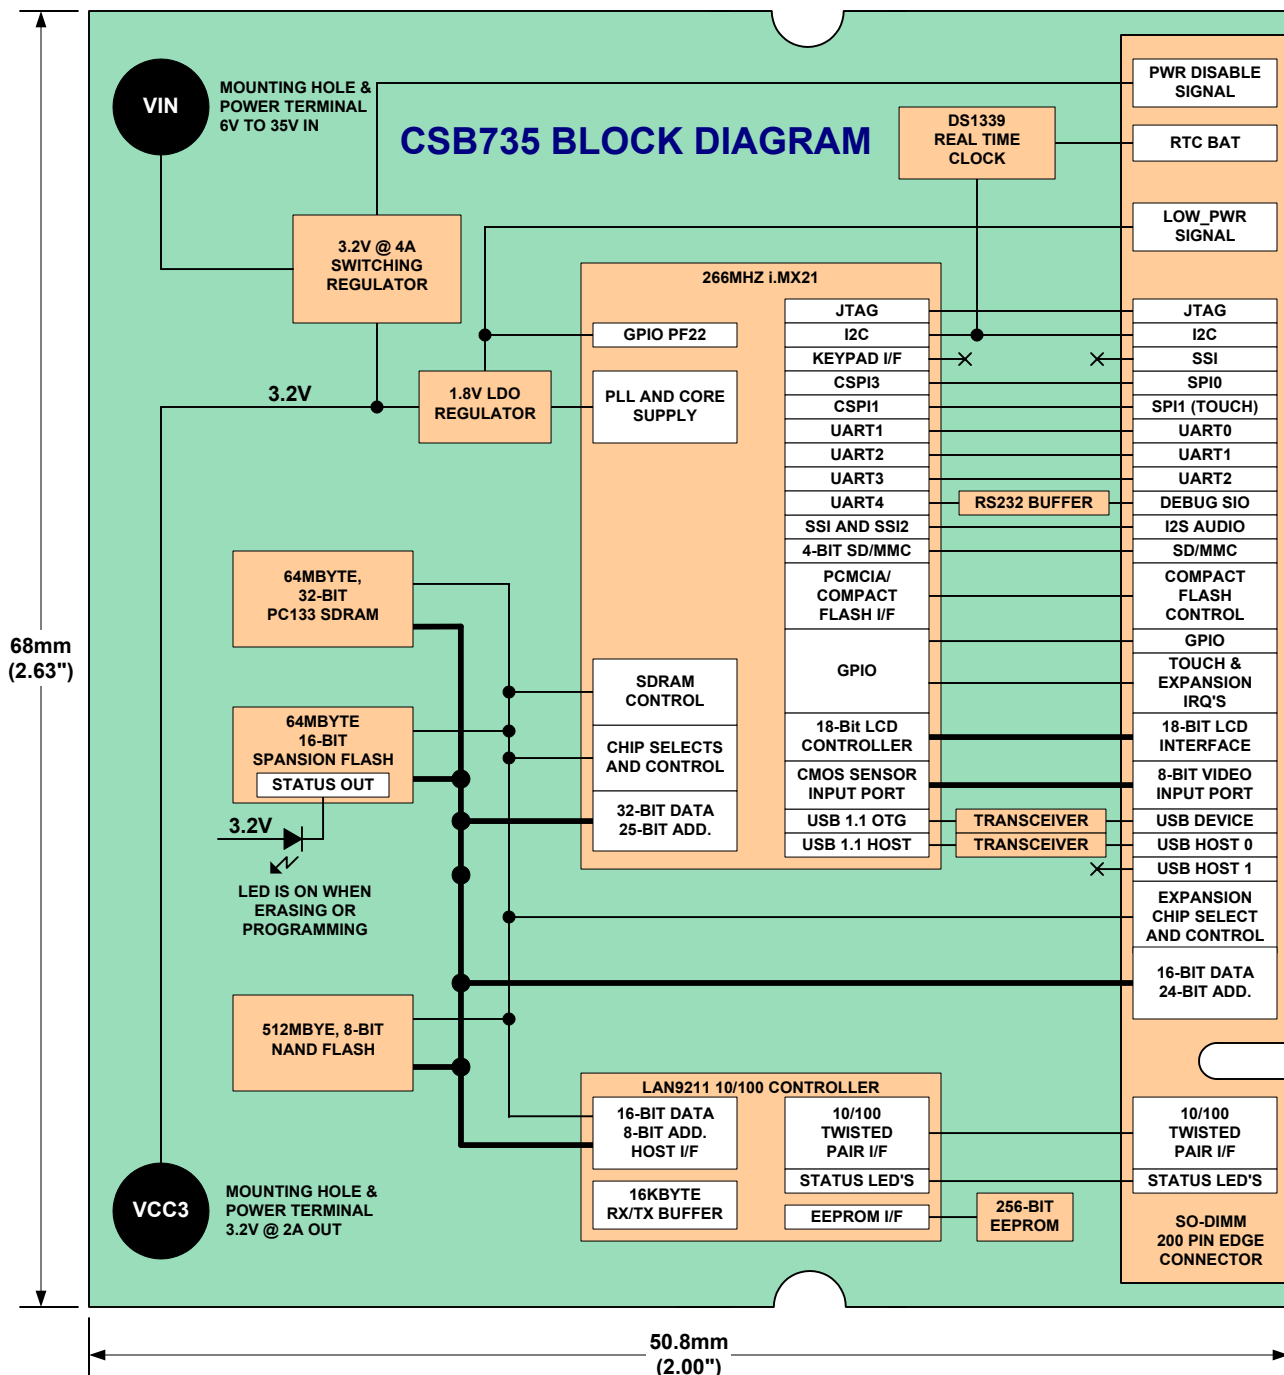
VIN

MOUNTING HOLE & POWER TERMINAL 6V TO 35V IN

CSB735 BLOCK DIAGRAM

DS1339 REAL TIME CLOCK

PWR DISABLE SIGNAL

RTC BAT

LOW_PWR SIGNAL

3.2V @ 4A SWITCHING REGULATOR

266MHZ i.MX21

JTAG
I2C
KEYPAD I/F
CSPI3
CSPI1
UART1
UART2
UART3
UART4
SSI AND SSI2
4-BIT SD/MMC
PCMCIA/ COMPACT FLASH I/F
GPIO
18-Bit LCD CONTROLLER
CMOS SENSOR INPUT PORT
USB 1.1 OTG
USB 1.1 HOST

GPIO PF22

PLL AND CORE SUPPLY

3.2V

1.8V LDO REGULATOR

RS232 BUFFER

JTAG
I2C
SSI
SPI0
SPI1 (TOUCH)
UART0
UART1
UART2
DEBUG SIO
I2S AUDIO
SD/MMC
COMPACT FLASH CONTROL
GPIO
TOUCH & EXPANSION IRQ'S
18-BIT LCD INTERFACE
8-BIT VIDEO INPUT PORT
USB DEVICE
USB HOST 0
USB HOST 1
EXPANSION CHIP SELECT AND CONTROL
16-BIT DATA 24-BIT ADD.

64MBYTE, 32-BIT PC133 SDRAM

SDRAM CONTROL

CHIP SELECTS AND CONTROL

32-BIT DATA 25-BIT ADD.

64MBYTE 16-BIT SPANSION FLASH
STATUS OUT

3.2V

LED IS ON WHEN ERASING OR PROGRAMMING

TRANSCEIVER
TRANSCEIVER

68mm (2.63")

512MBYE, 8-BIT NAND FLASH

LAN9211 10/100 CONTROLLER
16-BIT DATA 8-BIT ADD. HOST I/F
10/100 TWISTED PAIR I/F
STATUS LED'S
16KBYTE RX/TX BUFFER
EEPROM I/F

256-BIT EEPROM

10/100 TWISTED PAIR I/F
STATUS LED'S

SO-DIMM 200 PIN EDGE CONNECTOR

VCC3

MOUNTING HOLE & POWER TERMINAL 3.2V @ 2A OUT

50.8mm (2.00")